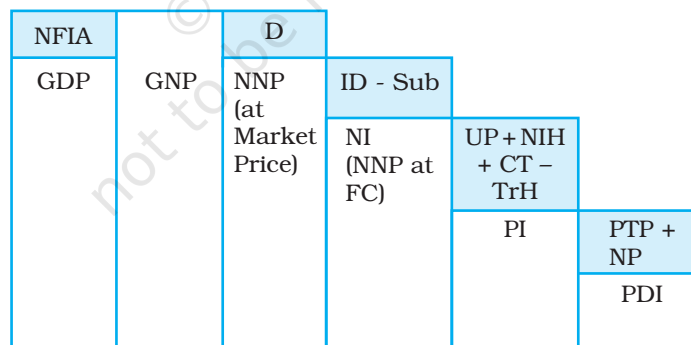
| NFIA | | D | | | |
|---|---|---|---|---|---|
| GDP | GNP | NNP (at Market Price) | ID - Sub | | |
| | | | NI (NNP at FC) | UP + NIH + CT – TrH | |
| | | | | PI | PTP + NP |
| | | | | | PDI |

not to be